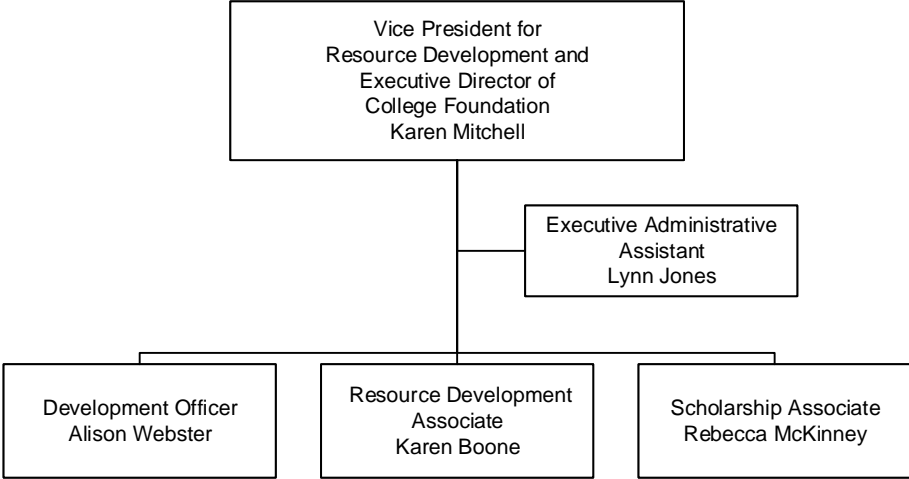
Vice President for
Resource Development and
Executive Director of
College Foundation
Karen Mitchell

Executive Administrative
Assistant
Lynn Jones

Development Officer
Alison Webster

Resource Development
Associate
Karen Boone

Scholarship Associate
Rebecca McKinney